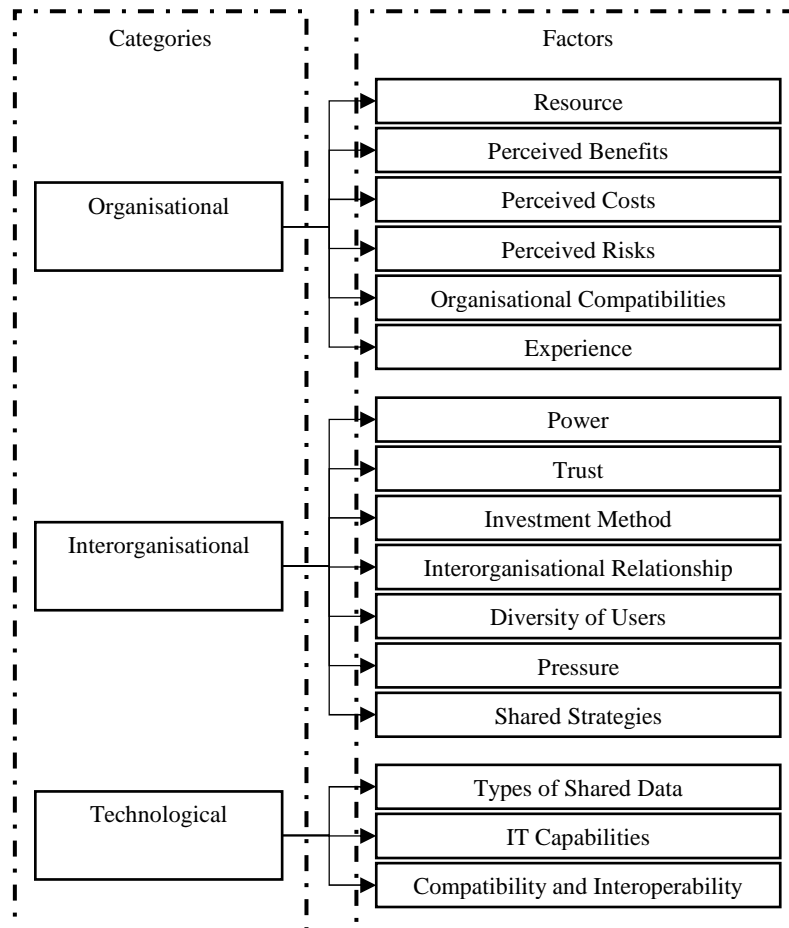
Categories

Factors

Organisational

Resource

Perceived Benefits

Perceived Costs

Perceived Risks

Organisational Compatibilities

Experience

Interorganisational

Power

Trust

Investment Method

Interorganisational Relationship

Diversity of Users

Pressure

Shared Strategies

Technological

Types of Shared Data

IT Capabilities

Compatibility and Interoperability